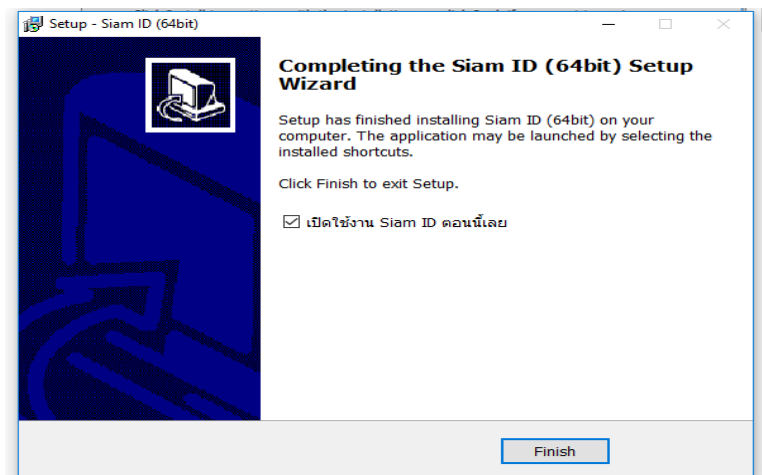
Setup - Siam ID (64bit)

Completing the Siam ID (64bit) Setup Wizard

Setup has finished installing Siam ID (64bit) on your computer. The application may be launched by selecting the installed shortcuts.

Click Finish to exit Setup.

☑ เปิดใช้งาน Siam ID ตอนนี้เลย

Finish